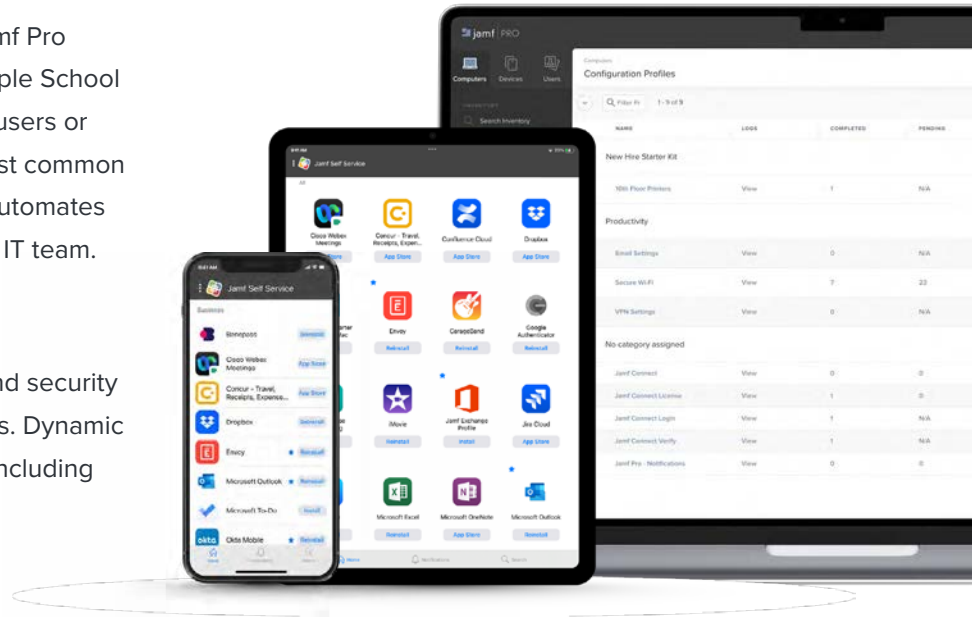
mf Pro
ple School
users or
st common
utomates
IT team.

nd security
s. Dynamic
ncluding

jamf PRO
Computers Devices Users
Search Inventory
Computers
Configuration Profiles
Filter Pr 1 - 9 of 9
NAME LOGS COMPLETED PENDING
New Hire Starter Kit
10th Floor Printers View 1 N/A
Productivity
Email Settings View 0 N/A
Secure Wi-Fi View 7 22
VPN Settings View 0 N/A
No-category assigned
Jamf Connect View 0 0
Jamf Connect License View 1 0
Jamf Connect Login View 1 N/A
Jamf Connect Verify View 1 N/A
Jamf Pro - Notifications View 0 0

Jamf Self Service
All
Cisco Webex Meetings App Store
Concur - Travel, Receipts, Expen... App Store
Confluence Cloud App Store
Dropbox App Store
Envoy Reinstall
GarageBand Reinstall
Google Authenticator Reinstall
iMovie Reinstall
Jamf Exchange Profile Install
Jira Cloud App Store
Microsoft Excel Reinstall
Microsoft OneNote Reinstall
Microsoft Outlook Reinstall
Home Notifications Search

Jamf Self Service
Business
Boneapass Reinstall
Cisco Webex Meetings App Store
Concur - Travel, Receipts, Expense... App Store
Dropbox Reinstall
Envoy Reinstall
Microsoft Outlook Reinstall
Microsoft To-Do Install
Okta Mobile Reinstall
Home Notifications Search